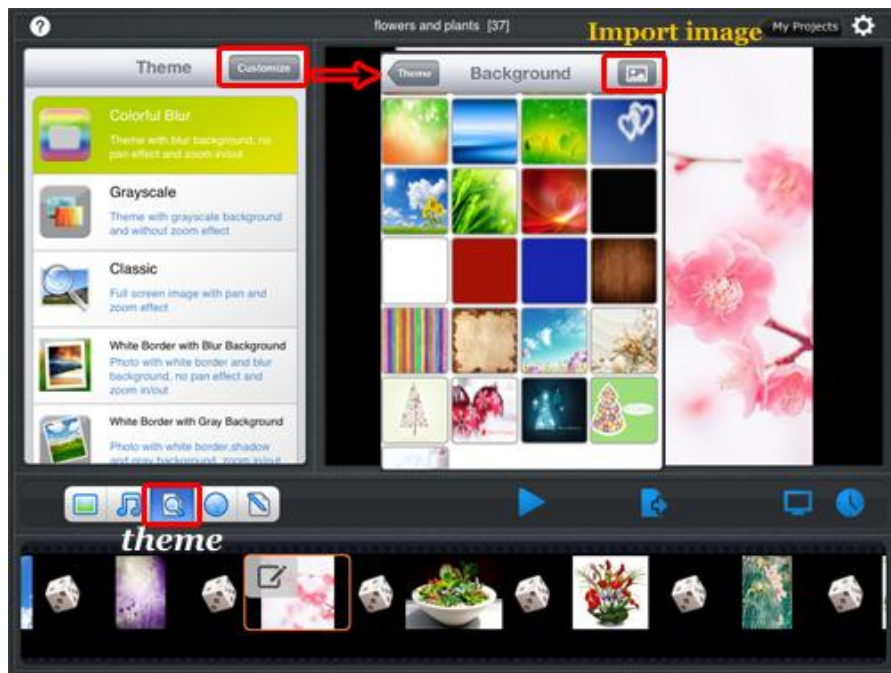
?

flowers and plants [37]

Import image

My Projects

Theme

Customize

Colorful Blur

Theme with blur background, no pan effect and zoom in/out

Grayscale

Theme with grayscale background and without zoom effect

Classic

Full screen image with pan and zoom effect

White Border with Blur Background

Photo with white border and blur background, no pan effect and zoom in/out

White Border with Gray Background

Photo with white border,shadow and gray background, zoom in/out

Theme

Background

theme